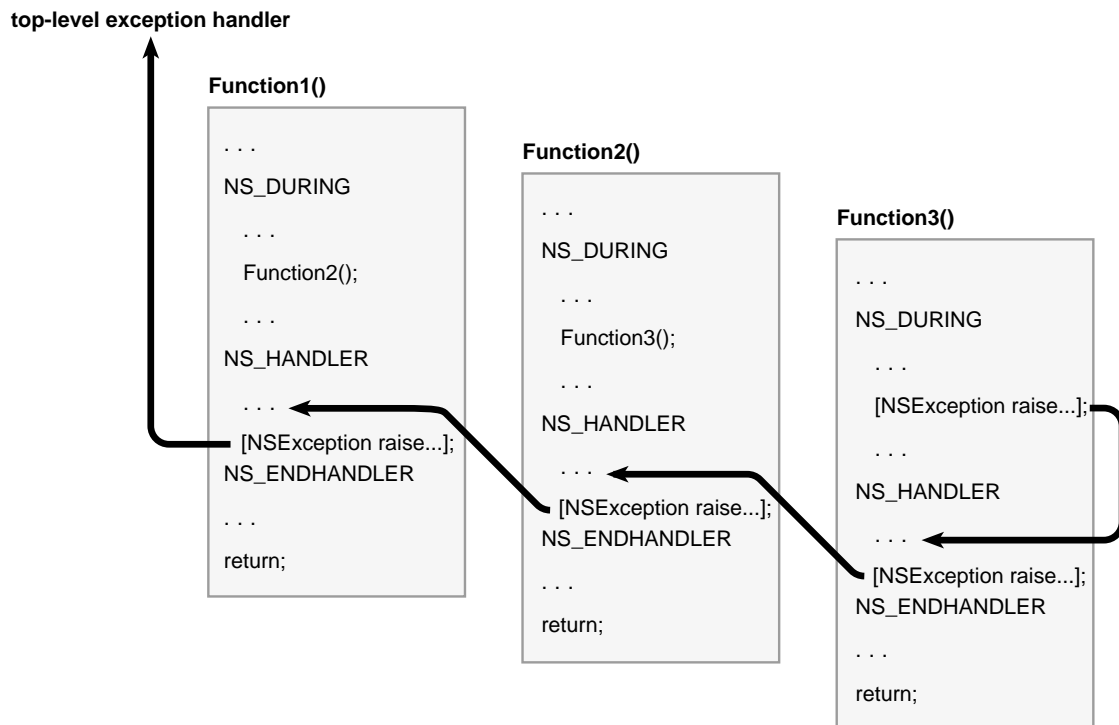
top-level exception handler

Function1()

. . .
NS_DURING
. . .
Function2();
. . .
NS_HANDLER
. . .
[NSException raise...];
NS_ENDHANDLER
. . .
return;

Function2()

. . .
NS_DURING
. . .
Function3();
. . .
NS_HANDLER
. . .
[NSException raise...];
NS_ENDHANDLER
. . .
return;

Function3()

. . .
NS_DURING
. . .
[NSException raise...];
. . .
NS_HANDLER
. . .
[NSException raise...];
NS_ENDHANDLER
. . .
return;